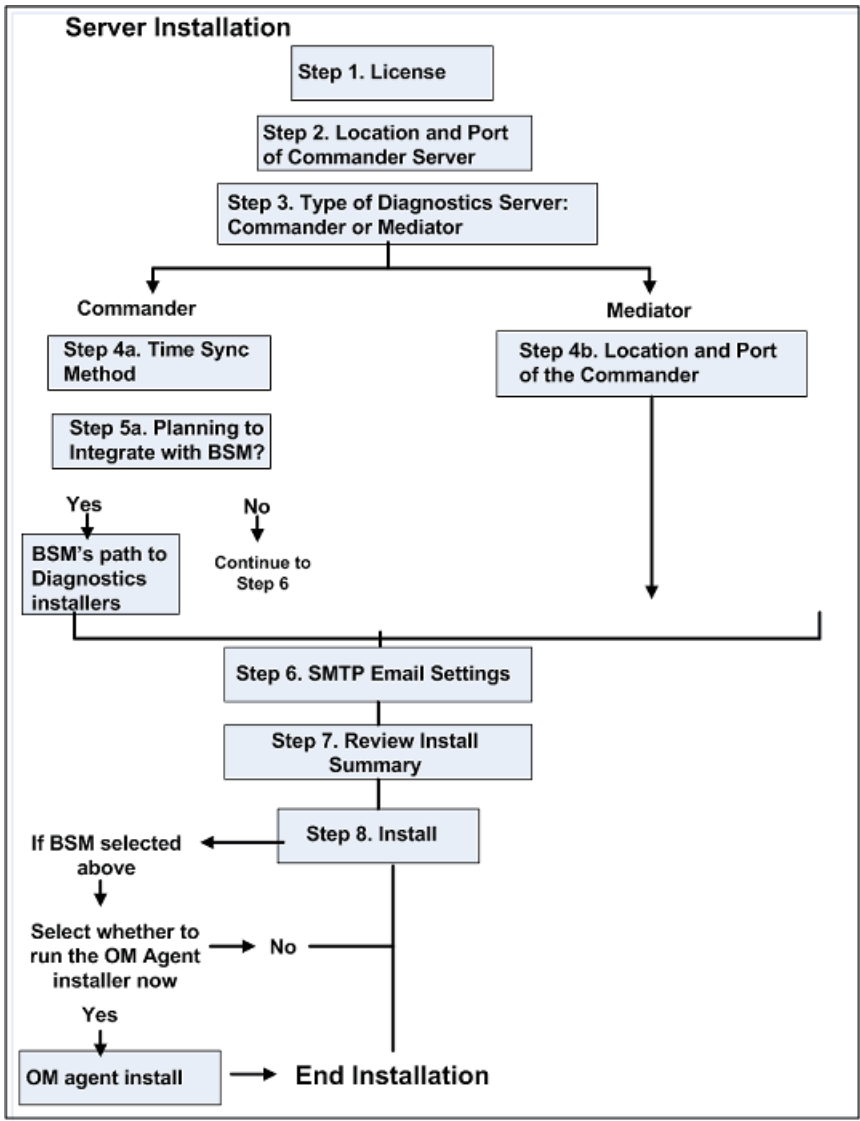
Server Installation

Step 1. License

Step 2. Location and Port of Commander Server

Step 3. Type of Diagnostics Server: Commander or Mediator

Commander

Step 4a. Time Sync Method

Step 5a. Planning to Integrate with BSM?

Yes

BSM's path to Diagnostics installers

No

Continue to Step 6

Mediator

Step 4b. Location and Port of the Commander

Step 6. SMTP Email Settings

Step 7. Review Install Summary

Step 8. Install

If BSM selected above

Select whether to run the OM Agent installer now

No

Yes

OM agent install

End Installation